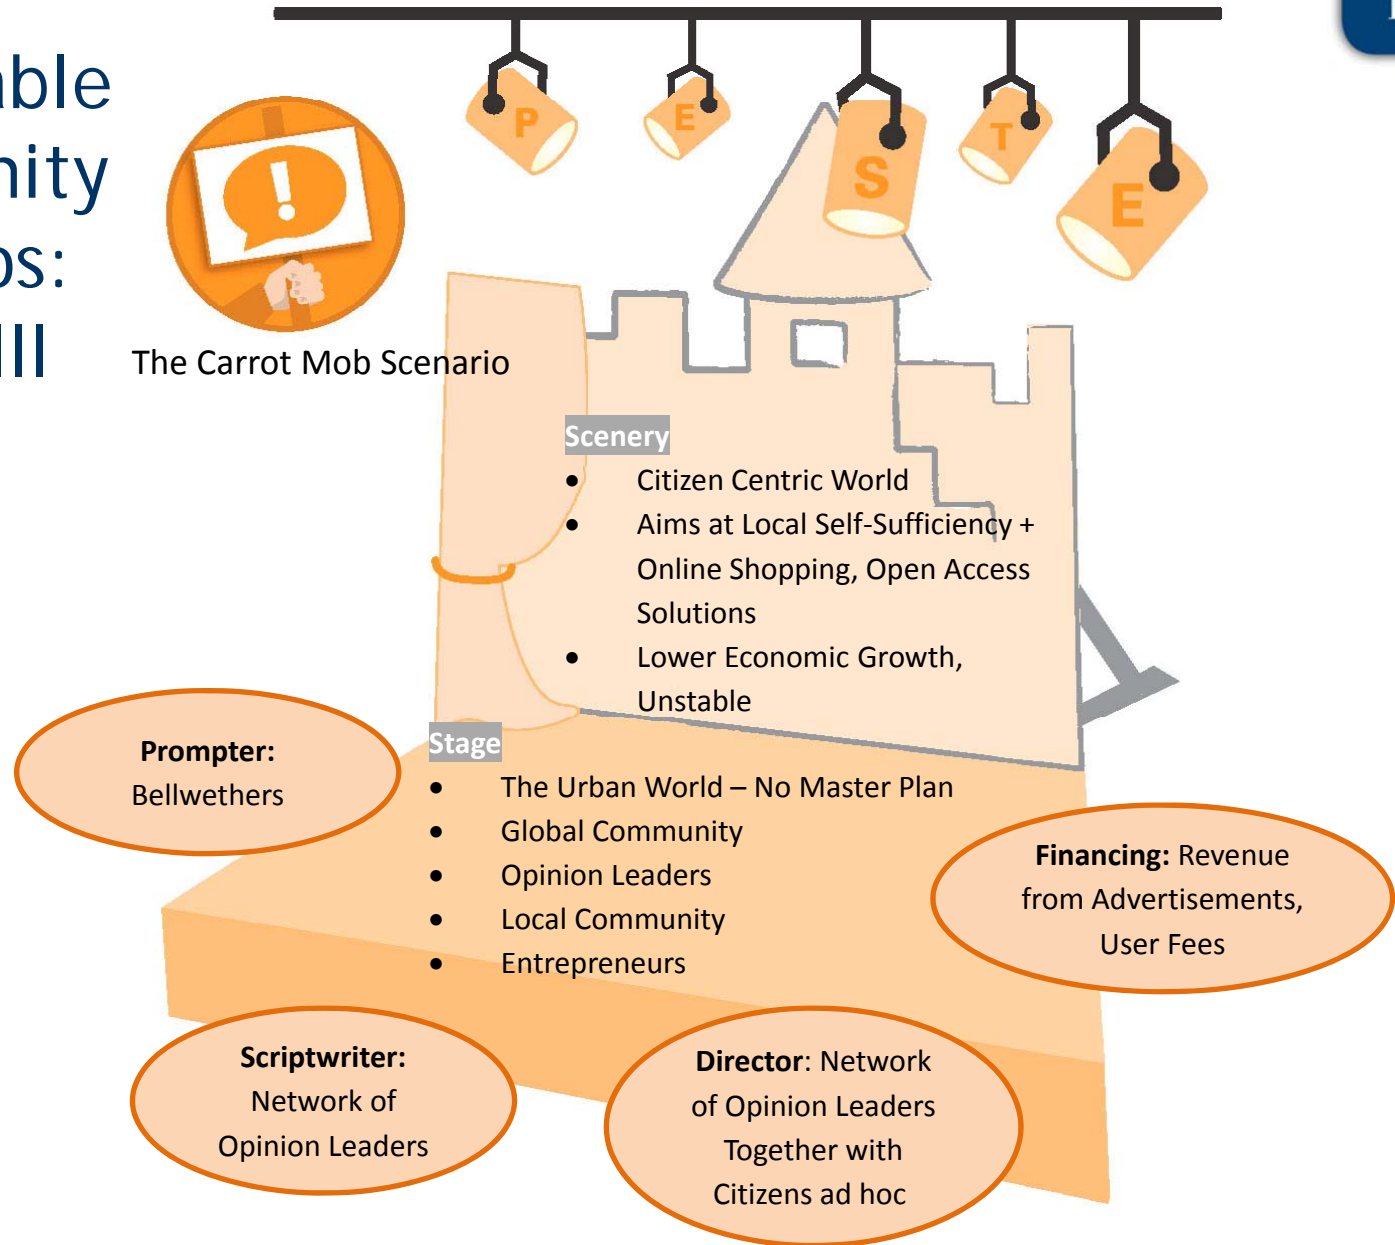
ble
nity
os:
III

The Carrot Mob Scenario

P E S T E

Scenery
- Citizen Centric World
- Aims at Local Self-Sufficiency + Online Shopping, Open Access Solutions
- Lower Economic Growth, Unstable

Stage
- The Urban World – No Master Plan
- Global Community
- Opinion Leaders
- Local Community
- Entrepreneurs

**Prompter:** Bellwethers

**Financing:** Revenue from Advertisements, User Fees

**Scriptwriter:** Network of Opinion Leaders

**Director**: Network of Opinion Leaders Together with Citizens ad hoc